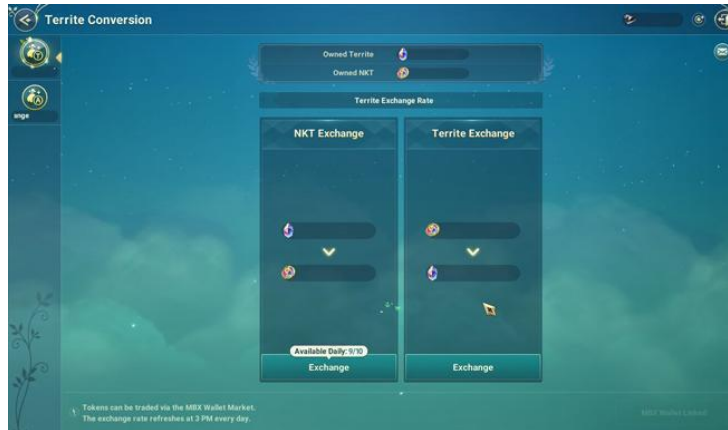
Territe Conversion

ange

Owned Territe
Owned NKT

Territe Exchange Rate

NKT Exchange

Territe Exchange

Available Daily: 9/10
Exchange

Exchange

Tokens can be traded via the MBX Wallet Market.
The exchange rate refreshes at 3 PM every day.

MBX Wallet Linked